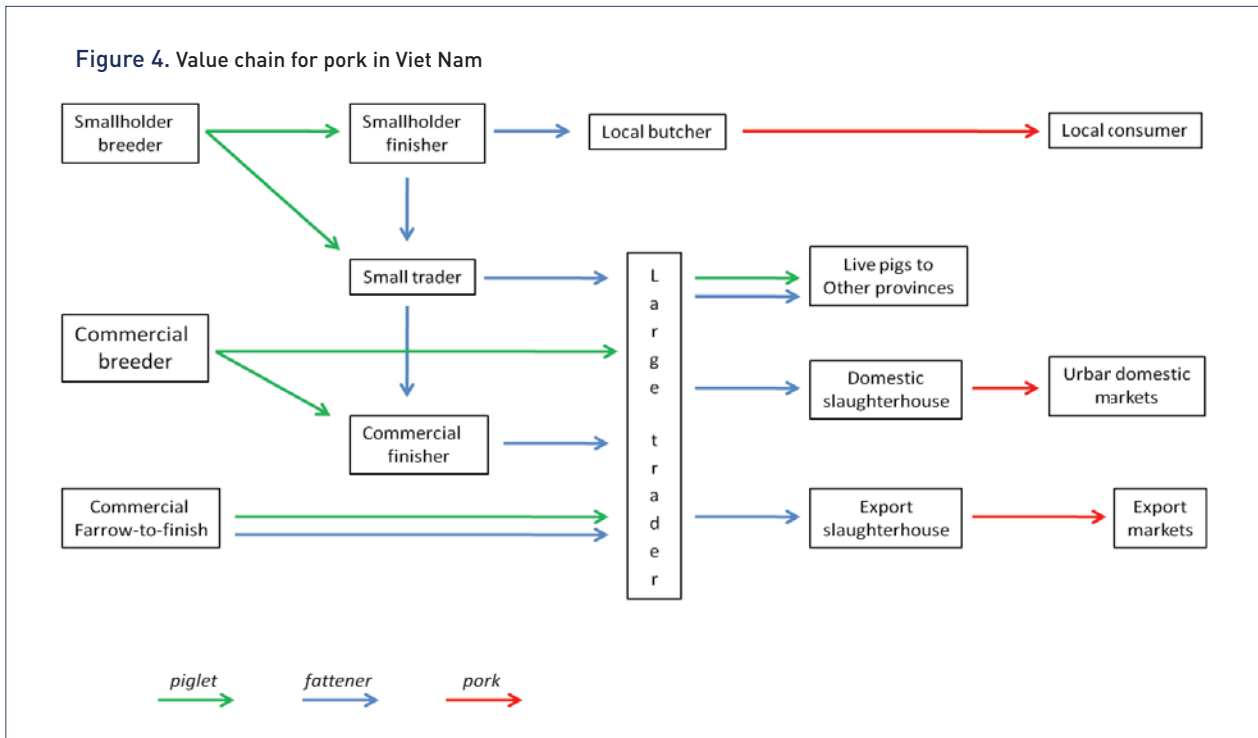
Figure 4. Value chain for pork in Viet Nam

Smallholder breeder

Smallholder finisher

Local butcher

Local consumer

Small trader

L a r g e t r a d e r

Live pigs to Other provinces

Commercial breeder

Domestic slaughterhouse

Urbar domestic markets

Commercial finisher

Commercial Farrow-to-finish

Export slaughterhouse

Export markets

piglet

fattener

pork